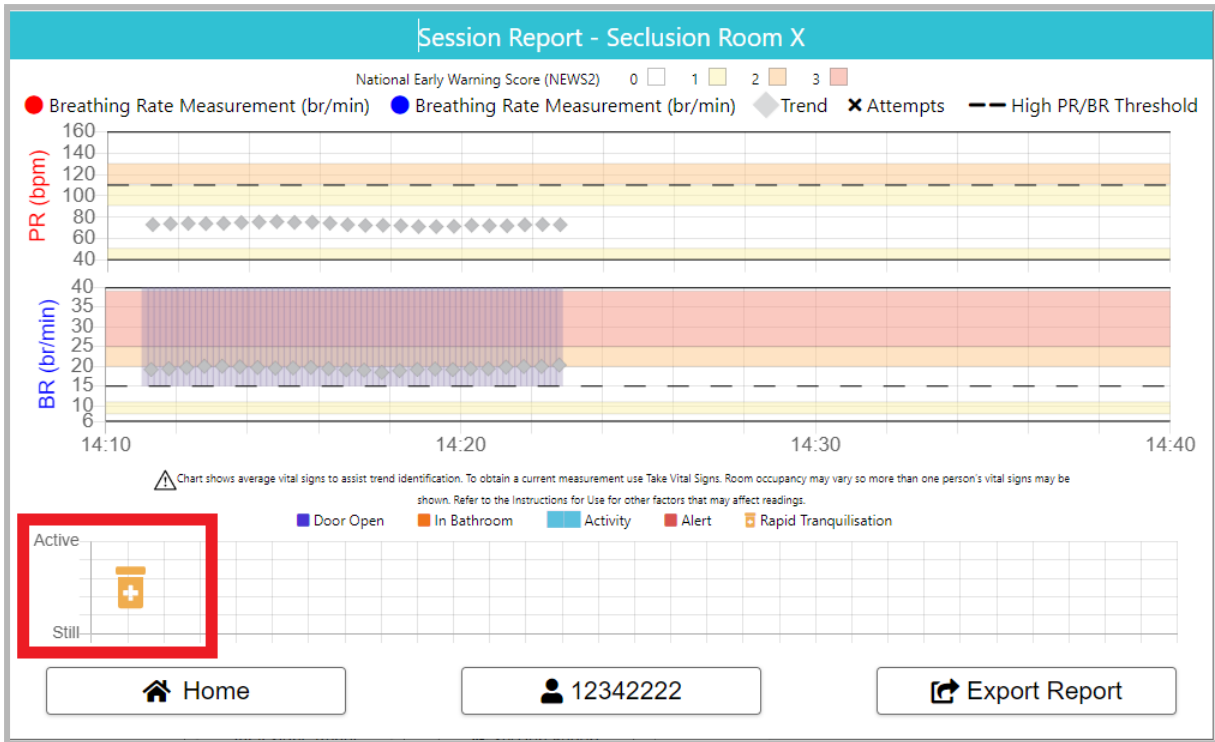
Session Report - Seclusion Room X

National Early Warning Score (NEWS2) 0 1 2 3

Breathing Rate Measurement (br/min) Breathing Rate Measurement (br/min) Trend × Attempts High PR/BR Threshold

PR (bpm)
160
140
120
100
80
60
40

BR (br/min)
40
35
30
25
20
15
10
6

14:10 14:20 14:30 14:40

Chart shows average vital signs to assist trend identification. To obtain a current measurement use Take Vital Signs. Room occupancy may vary so more than one person's vital signs may be shown. Refer to the Instructions for Use for other factors that may affect readings.

Door Open In Bathroom Activity Alert Rapid Tranquilisation

Active
Still

Home 12342222 Export Report